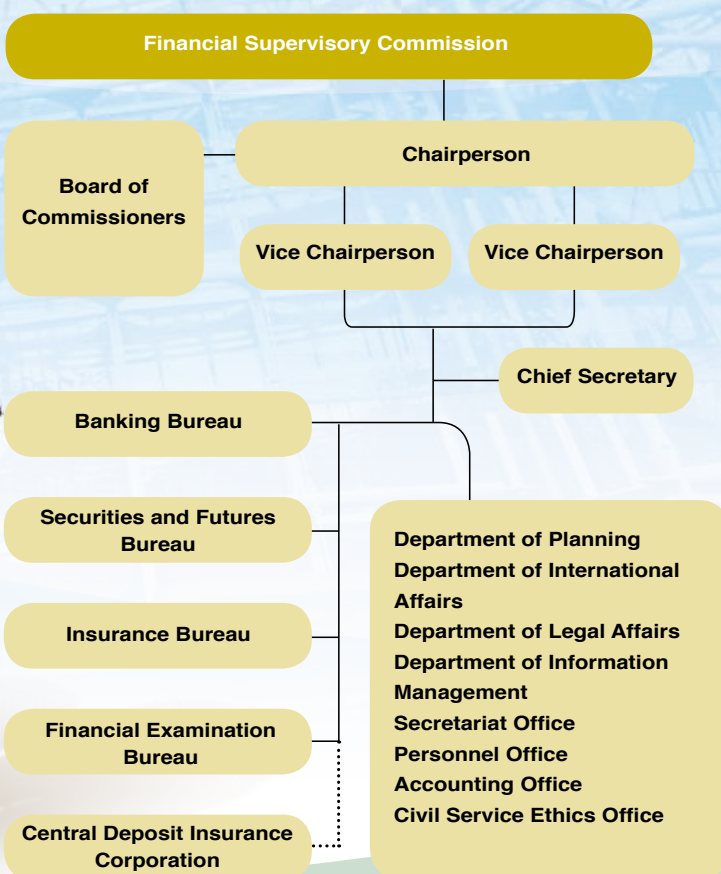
Financial Supervisory Commission

Board of Commissioners

Chairperson

Vice Chairperson

Vice Chairperson

Chief Secretary

Banking Bureau

Securities and Futures Bureau

Insurance Bureau

Financial Examination Bureau

Central Deposit Insurance Corporation

Department of Planning
Department of International Affairs
Department of Legal Affairs
Department of Information Management
Secretariat Office
Personnel Office
Accounting Office
Civil Service Ethics Office